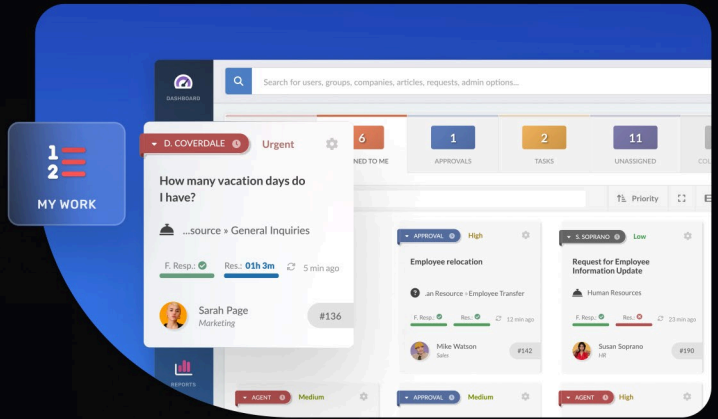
DASHBOARD

Search for users, groups, companies, articles, requests, admin options...

MY WORK

D. COVERDALE Urgent

How many vacation days do I have?

...source » General Inquiries

F. Resp.: Res.: 01h 3m 5 min ago

Sarah Page
Marketing

#136

6
NED TO ME

1
APPROVALS

2
TASKS

11
UNASSIGNED

CO

Priority

APPROVAL High

Employee relocation

..an Resource » Employee Transfer

F. Resp.: Res.: 12 min ago

Mike Watson
Sales

#142

S. SOPRANO Low

Request for Employee Information Update

Human Resources

F. Resp.: Res.: 23 min ago

Susan Soprano
HR

#190

REPORTS

AGENT Medium

APPROVAL Medium

AGENT High